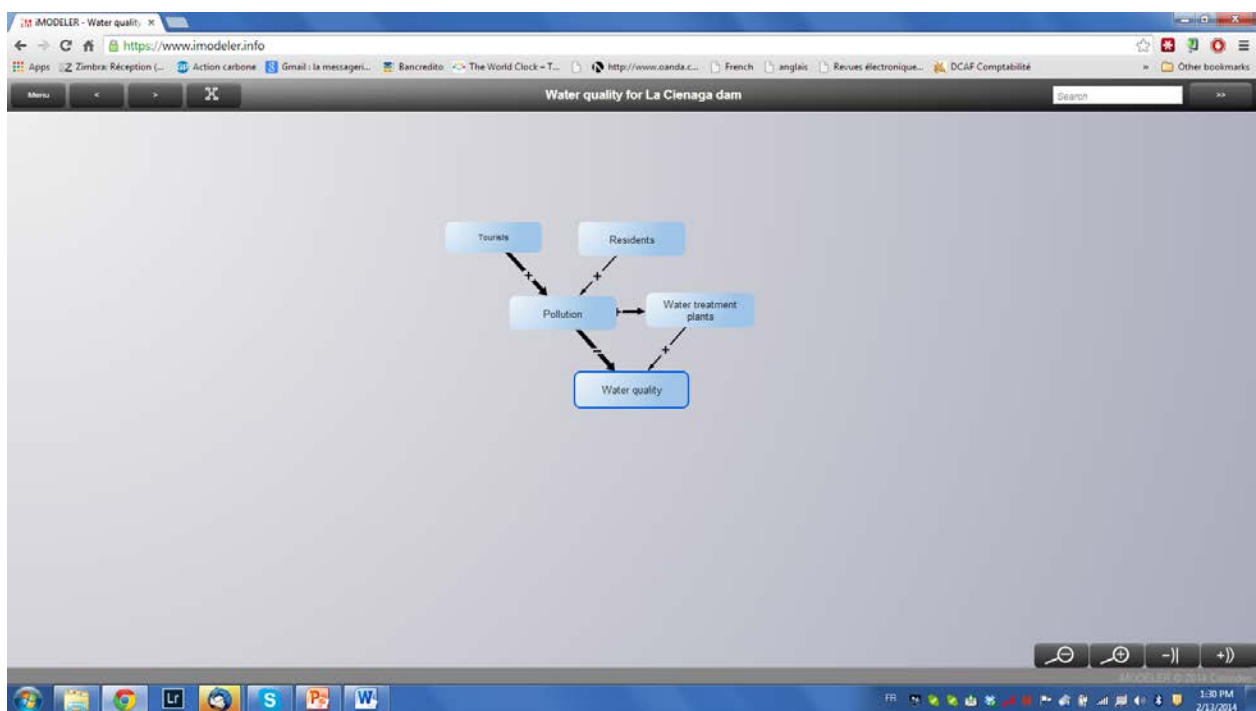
iMODELER - Water quality ×

https://www.imodeler.info

Apps Zimbra: Réception (... Action carbone Gmail : la messageri... Bancredito The World Clock – T... http://www.oanda.c... French anglais Revues électronique... DCAF Comptabilité » Other bookmarks

Menu < > 

Water quality for La Cienaga dam

Search

>>

Tourists

Residents

+

+

Pollution

Water treatment plants

−

+

Water quality

−) +)

iMODELER © 2014 Consideo

FR

1:30 PM
2/13/2014